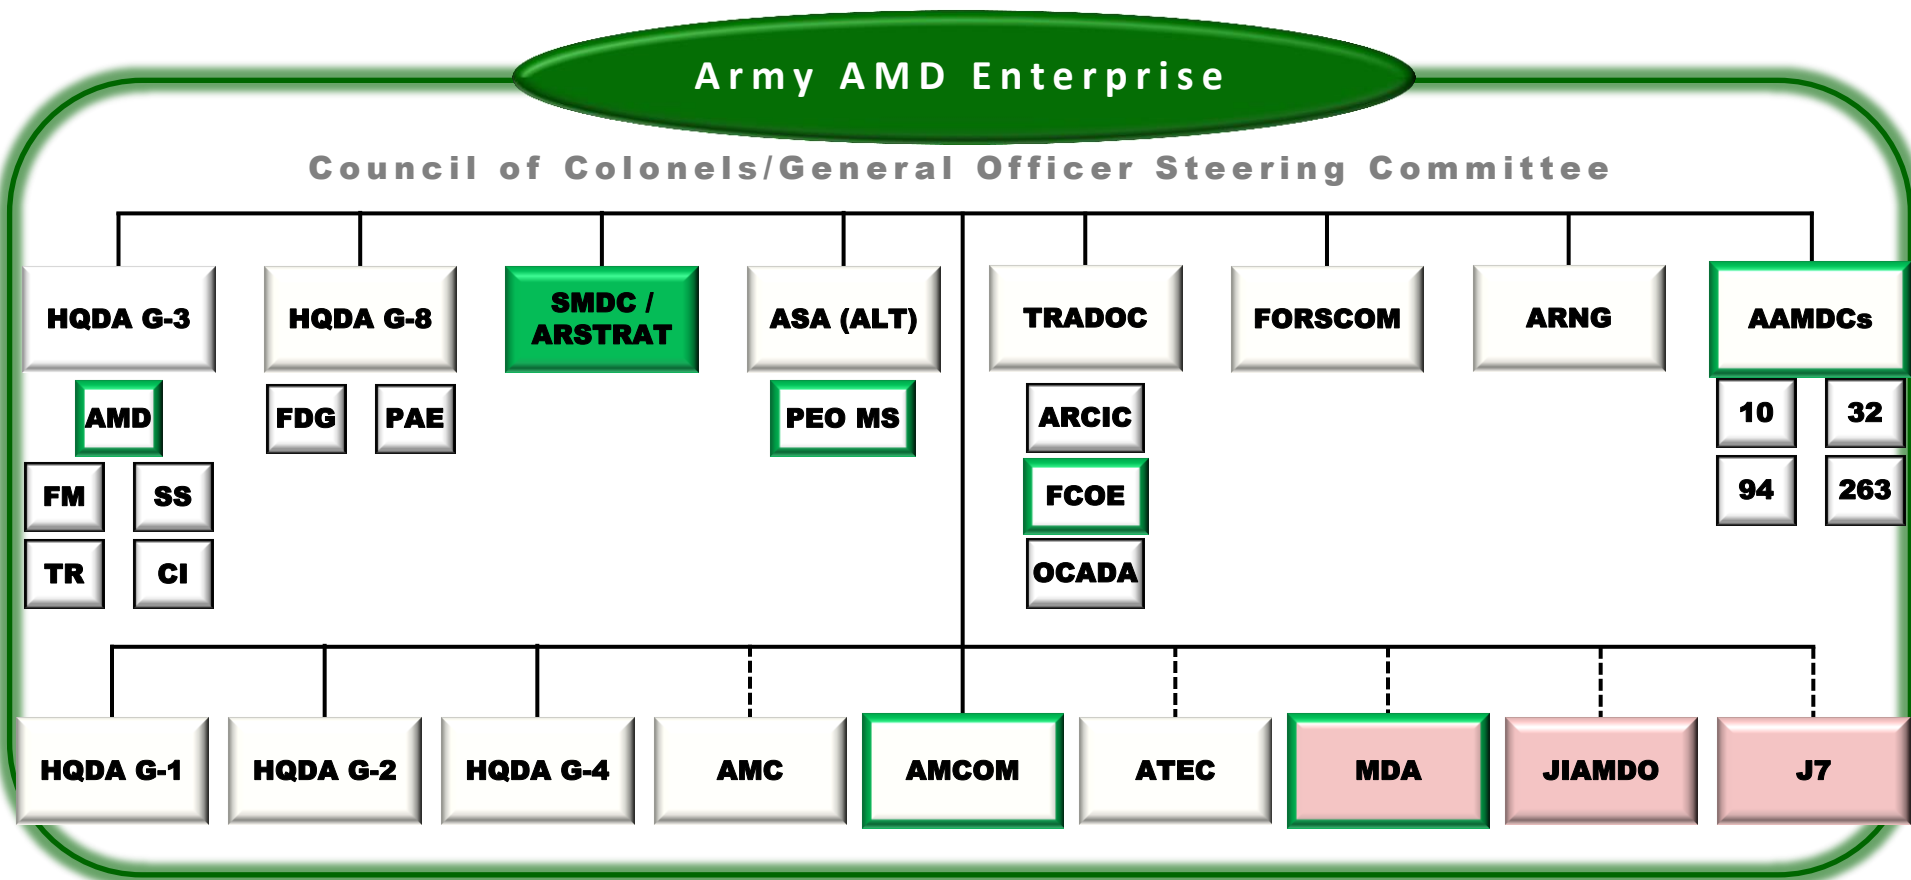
Army AMD Enterprise

Council of Colonels/General Officer Steering Committee

HQDA G-3

AMD

FM

SS

TR

CI

HQDA G-8

FDG

PAE

SMDC / ARSTRAT

ASA (ALT)

PEO MS

TRADOC

ARCIC

FCOE

OCADA

FORSCOM

ARNG

AAMDCs

10

32

94

263

HQDA G-1

HQDA G-2

HQDA G-4

AMC

AMCOM

ATEC

MDA

JIAMDO

J7